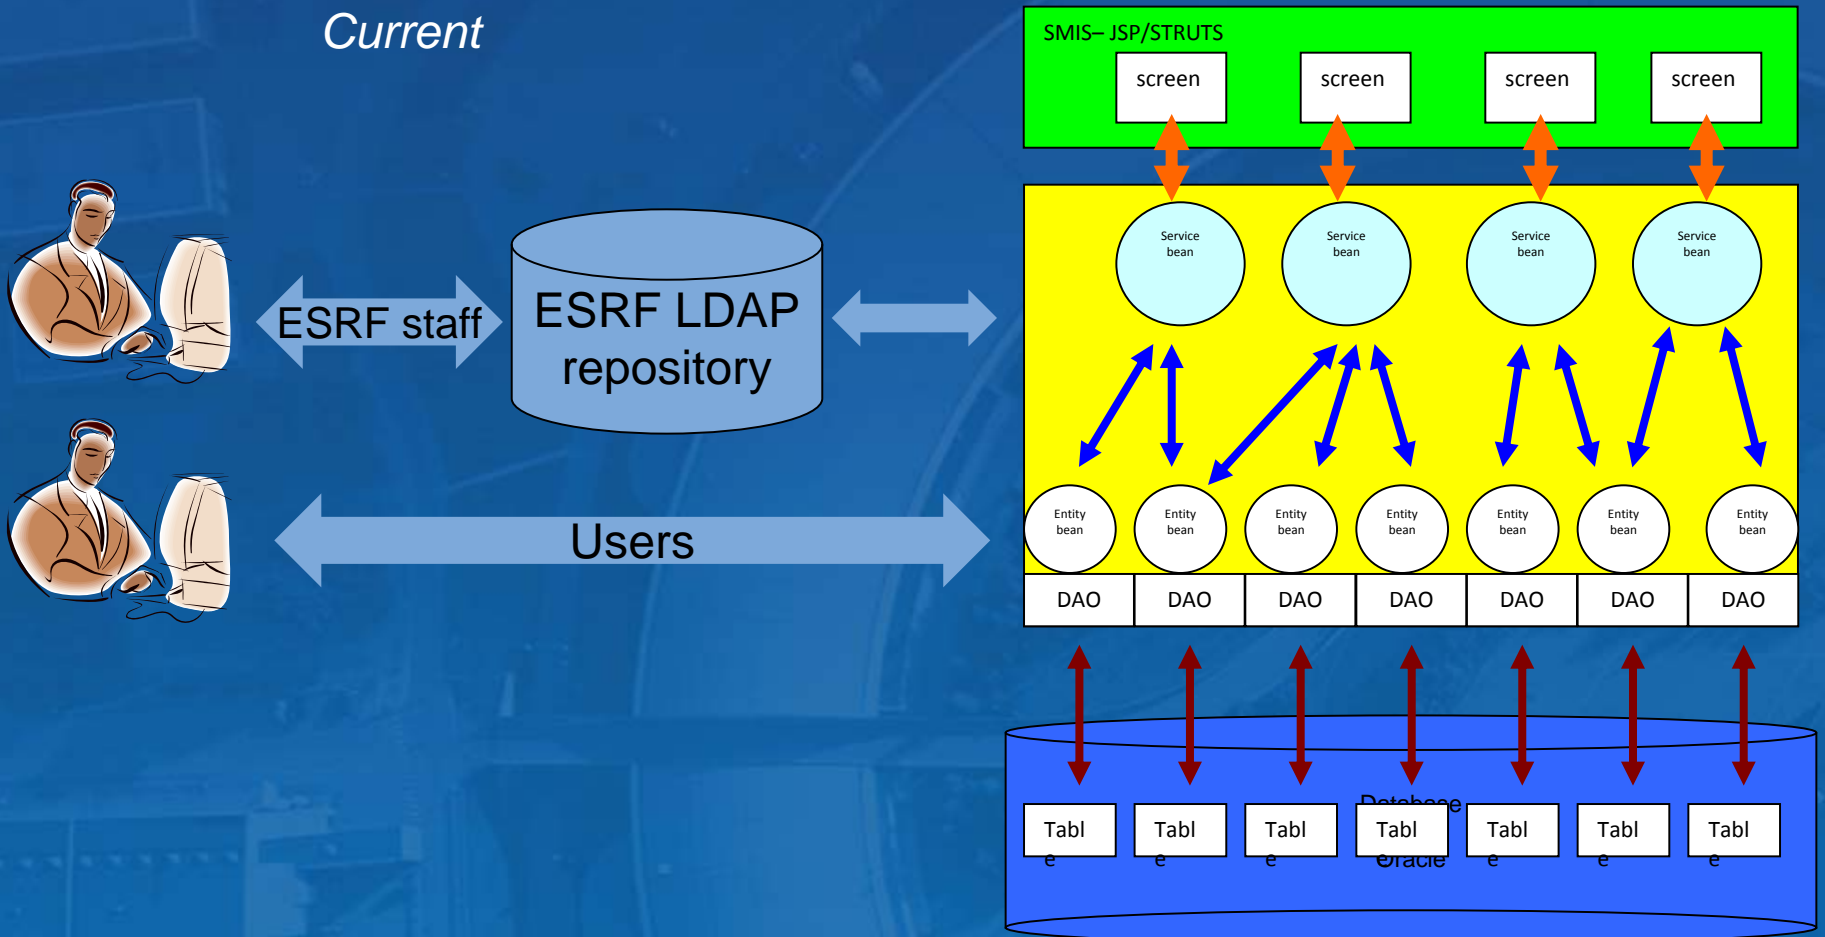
Current

ESRF staff

ESRF LDAP repository

Users

SMIS– JSP/STRUTS

screen screen screen screen

Service bean Service bean Service bean Service bean

Entity bean Entity bean Entity bean Entity bean Entity bean Entity bean Entity bean

| DAO | DAO | DAO | DAO | DAO | DAO | DAO |
|---|---|---|---|---|---|---|

Database

Tabl e Tabl e Tabl e Tabl e Tabl e Tabl e Tabl e

Oracle